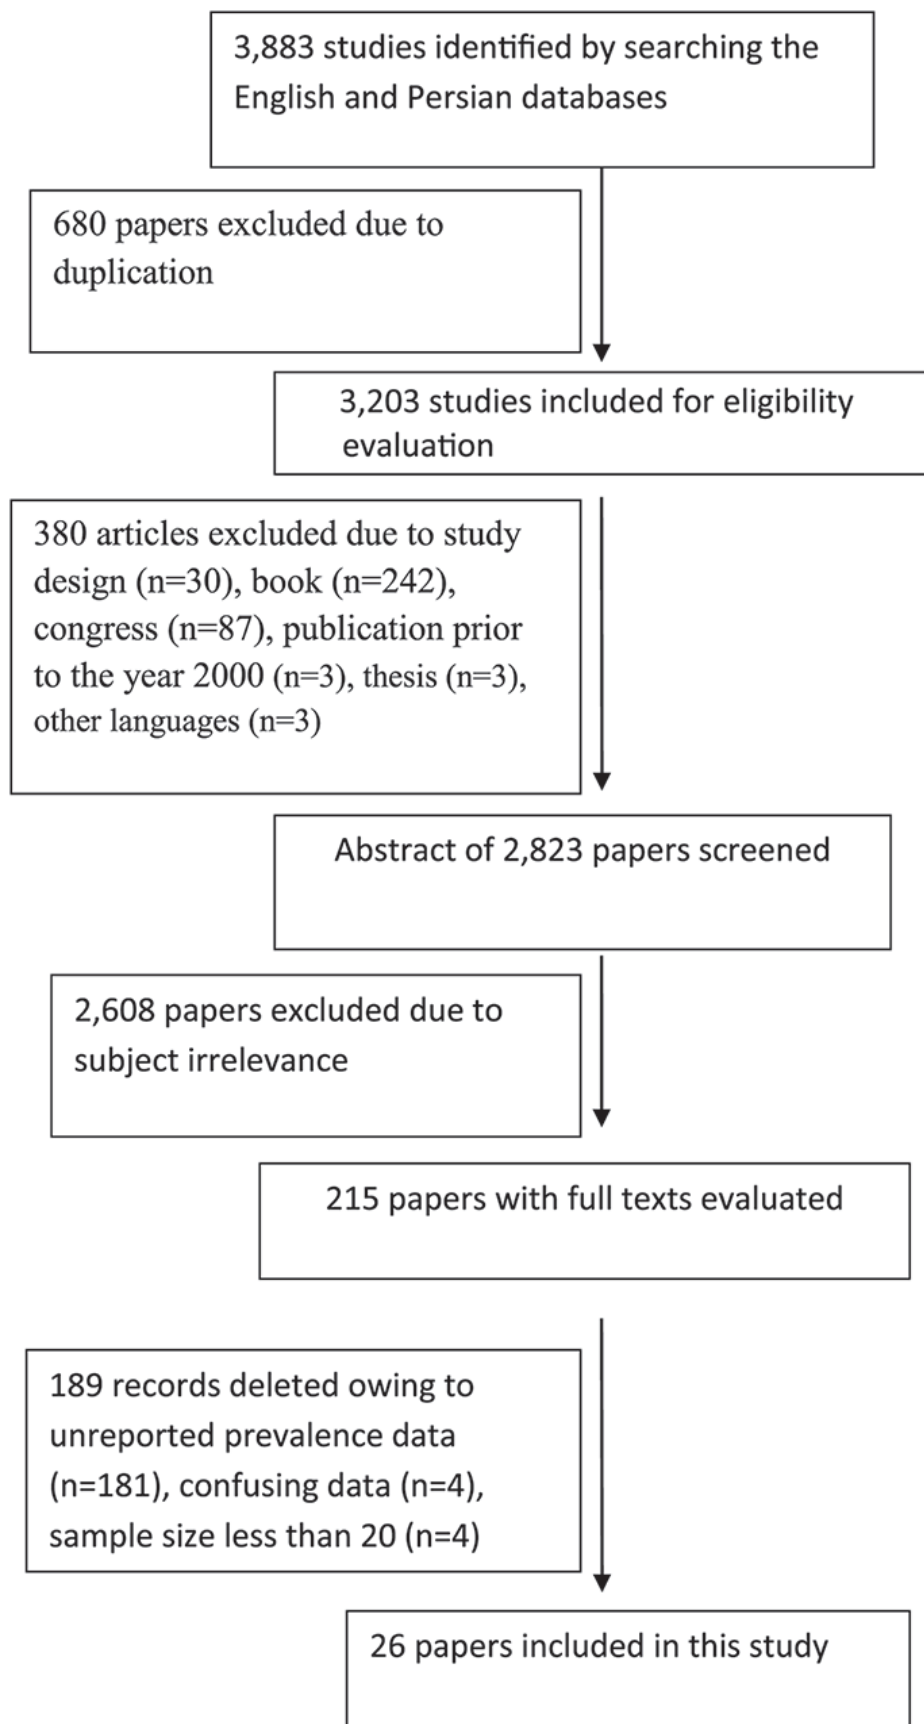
3,883 studies identified by searching the English and Persian databases

680 papers excluded due to duplication

3,203 studies included for eligibility evaluation

380 articles excluded due to study design (n=30), book (n=242), congress (n=87), publication prior to the year 2000 (n=3), thesis (n=3), other languages (n=3)

Abstract of 2,823 papers screened

2,608 papers excluded due to subject irrelevance

215 papers with full texts evaluated

189 records deleted owing to unreported prevalence data (n=181), confusing data (n=4), sample size less than 20 (n=4)

26 papers included in this study